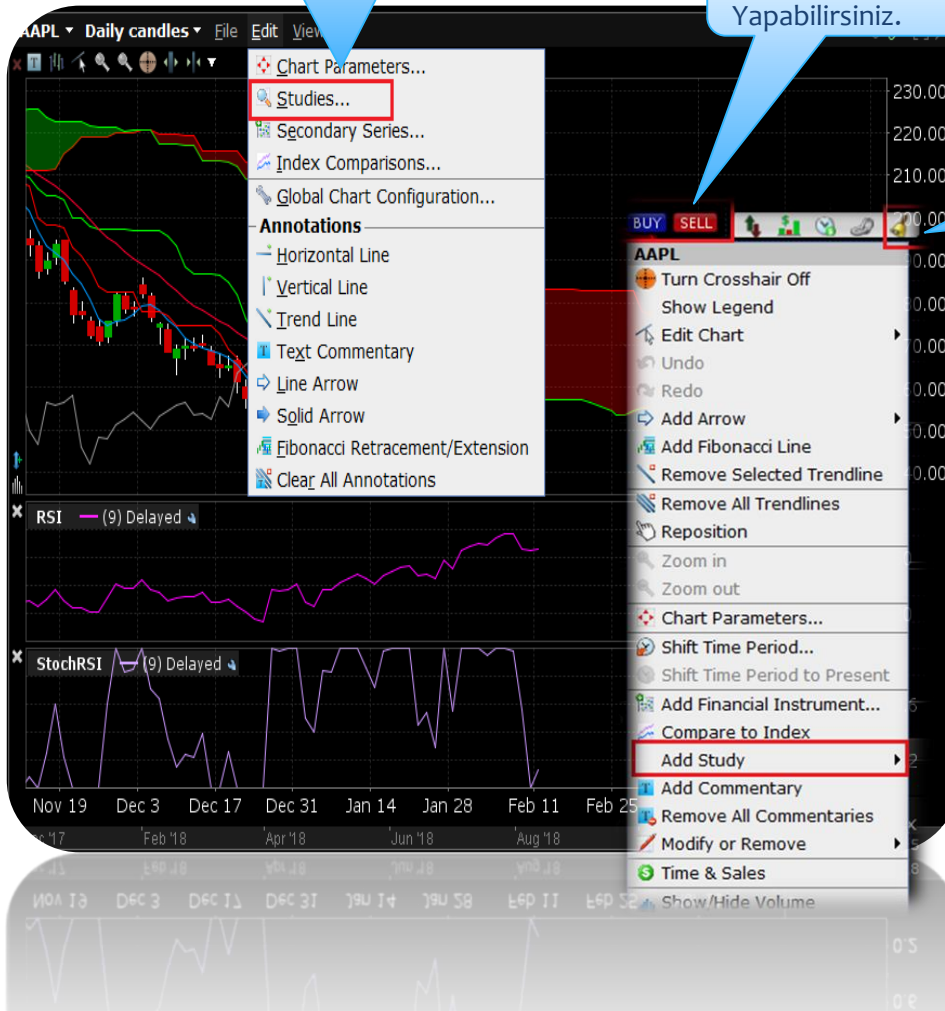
Yapabilirsiniz.

AAPL Daily candles File Edit View

Chart Parameters...
Studies...
Secondary Series...
Index Comparisons...
Global Chart Configuration...
Annotations
Horizontal Line
Vertical Line
Trend Line
Text Commentary
Line Arrow
Solid Arrow
Fibonacci Retracement/Extension
Clear All Annotations

230.00
220.00
210.00
200.00
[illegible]0.00
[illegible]0.00
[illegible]0.00
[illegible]0.00
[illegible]0.00
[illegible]0.00

BUY SELL

AAPL
Turn Crosshair Off
Show Legend
Edit Chart
Undo
Redo
Add Arrow
Add Fibonacci Line
Remove Selected Trendline
Remove All Trendlines
Reposition
Zoom in
Zoom out
Chart Parameters...
Shift Time Period...
Shift Time Period to Present
Add Financial Instrument...
Compare to Index
Add Study
Add Commentary
Remove All Commentaries
Modify or Remove
Time & Sales
Show/Hide Volume

RSI (9) Delayed

StochRSI (9) Delayed

Nov 19 Dec 3 Dec 17 Dec 31 Jan 14 Jan 28 Feb 11 Feb 25

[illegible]'17 Feb '18 Apr '18 Jun '18 Aug '18